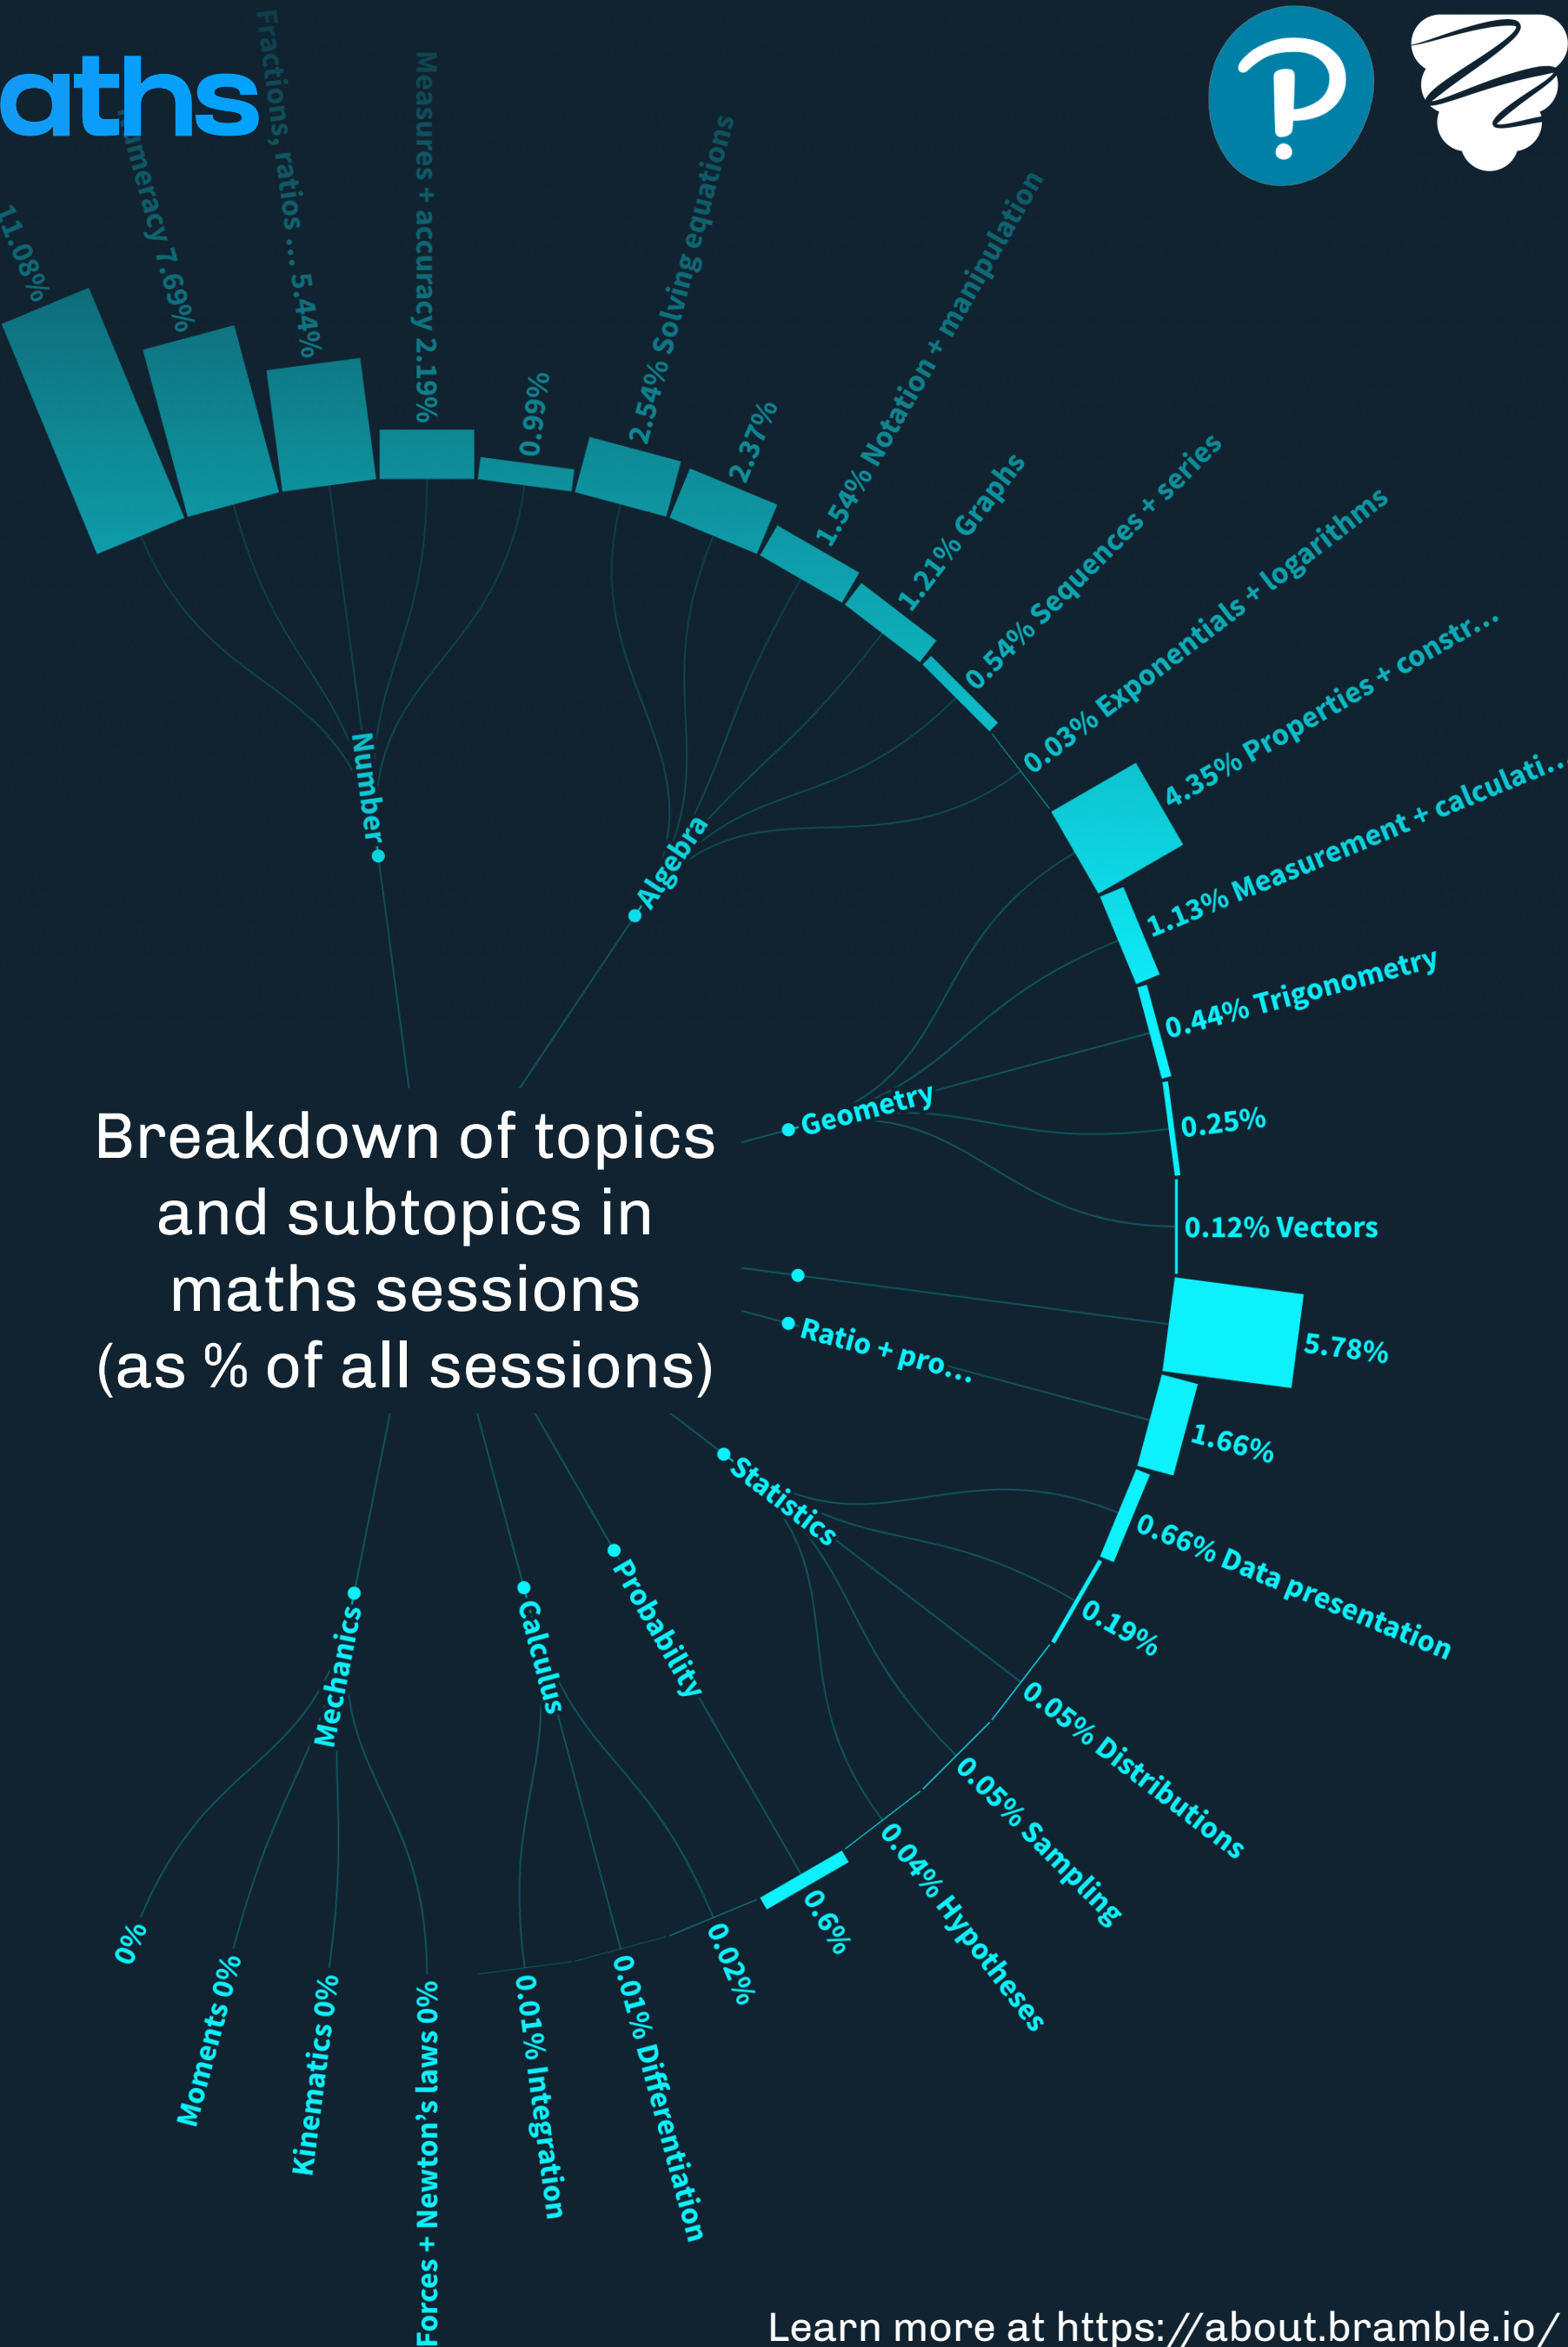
aths

11.08%

umeracy 7.69%

Fractions, ratios ... 5.44%

Measures + accuracy 2.19%

0.99%

2.54% Solving equations

2.37%

1.54% Notation + manipulation

1.21% Graphs

0.54% Sequences + series

0.03% Exponentials + logarithms

4.35% Properties + constr...

1.13% Measurement + calculati...

0.44% Trigonometry

0.25%

0.12% Vectors

5.78%

1.66%

0.66% Data presentation

0.19%

0.05% Distributions

0.05% Sampling

0.04% Hypotheses

0.6%

0.02%

0.01% Differentiation

0.01% Integration

Forces + Newton's laws 0%

Kinematics 0%

Moments 0%

0%

Number

Algebra

Geometry

Ratio + pro...

Statistics

Probability

Calculus

Mechanics

Breakdown of topics and subtopics in maths sessions (as % of all sessions)

Learn more at https://about.bramble.io/